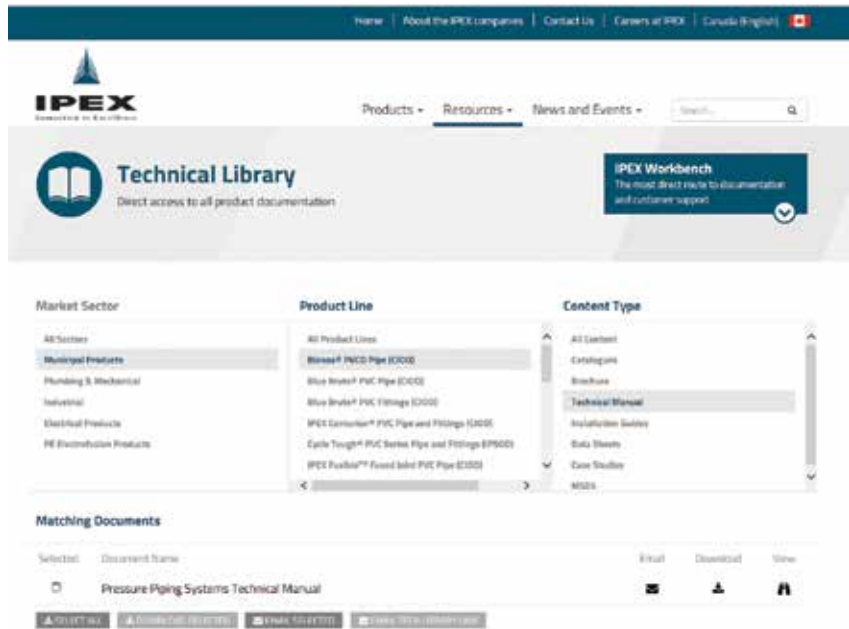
Home | About the IPEX companies | Contact Us | Careers at IPEX | Canada (English)

IPEX

Products ▾ Resources ▾ News and Events ▾ Search...

Technical Library

Direct access to all product documentation

IPEX Workbench

The most direct route to documentation and customer support

Market Sector

All Sectors
Municipal Products
Plumbing & Mechanical
Industrial
Electrical Products
PE Electrofusion Products

Product Line

All Product Lines
Bionax® PVCO Pipe (C900)
Blue Brute® PVC Pipe (C900)
Blue Brute® PVC Fittings (C900)
IPEX Centurion® PVC Pipe and Fittings (C900)
Cycle Tough® PVC Series Pipe and Fittings (IPS600)
IPEX Fusible™ Fused Joint PVC Pipe (C900)

Content Type

All Content
Catalogues
Brochure
Technical Manual
Installation Guides
Data Sheets
Case Studies
MSDS

Matching Documents

| Select | Document Name | Email | Download | View |
|---|---|---|---|---|
| | Pressure Piping Systems Technical Manual | | | |

SELECT ALL | DOWNLOAD SELECTED | EMAIL SELECTED | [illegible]